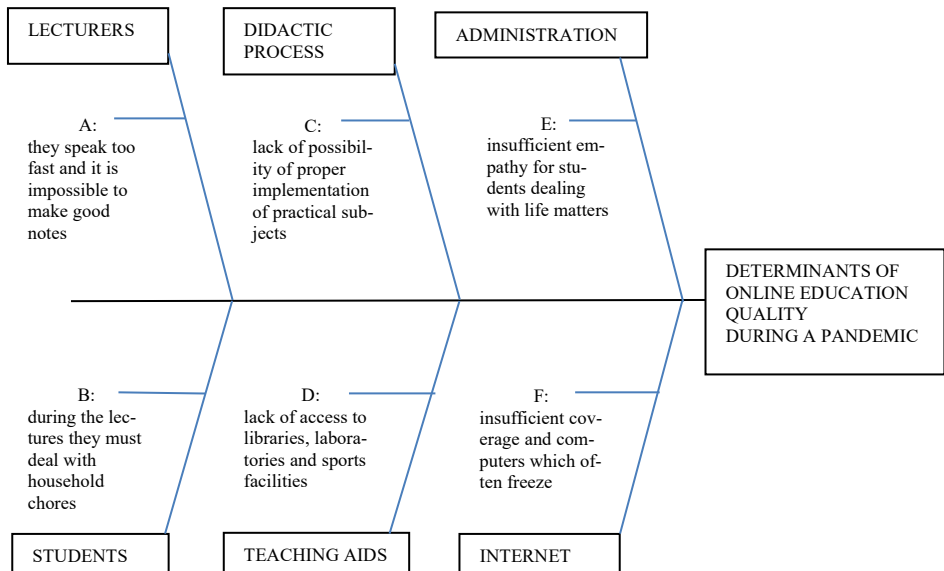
LECTURERS

DIDACTIC PROCESS

ADMINISTRATION

A:
they speak too fast and it is impossible to make good notes

C:
lack of possibility of proper implementation of practical subjects

E:
insufficient empathy for students dealing with life matters

DETERMINANTS OF ONLINE EDUCATION QUALITY DURING A PANDEMIC

B:
during the lectures they must deal with household chores

D:
lack of access to libraries, laboratories and sports facilities

F:
insufficient coverage and computers which often freeze

STUDENTS

TEACHING AIDS

INTERNET